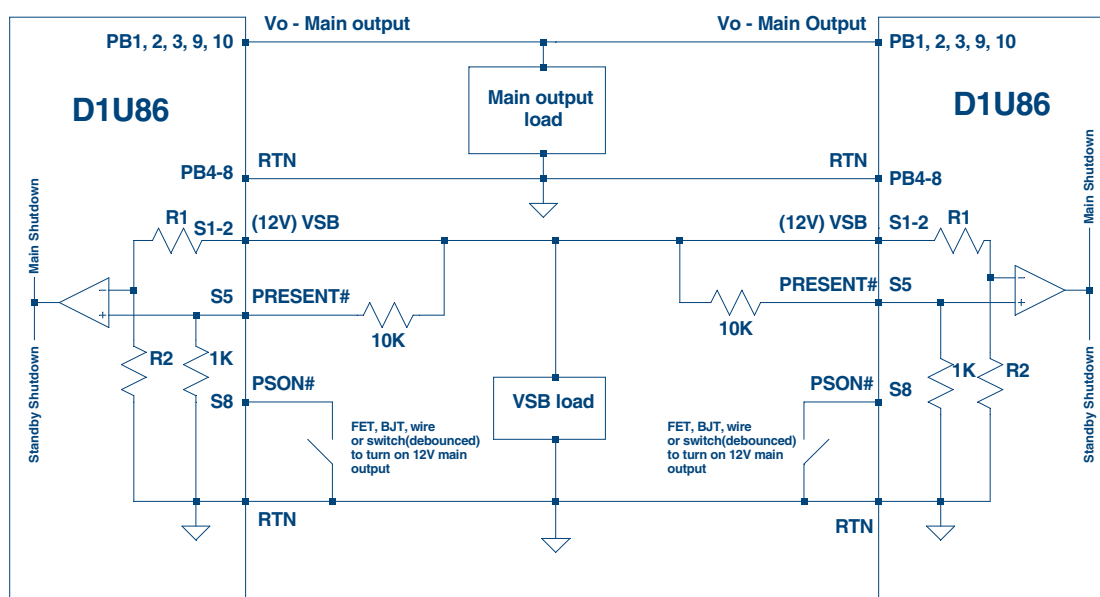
Vo - Main output
Vo - Main Output
PB1, 2, 3, 9, 10
PB1, 2, 3, 9, 10
D1U86
D1U86
Main output load
RTN
RTN
PB4-8
PB4-8
Main Shutdown
Main Shutdown
R1
S1-2
(12V) VSB
(12V) VSB
S1-2
R1
-
+
S5
PRESENT#
PRESENT#
S5
-
+
10K
10K
R2
1K
1K
R2
Standby Shutdown
Standby Shutdown
PSON#
PSON#
S8
S8
VSB load
FET, BJT, wire or switch(debounced) to turn on 12V main output
FET, BJT, wire or switch(debounced) to turn on 12V main output
RTN
RTN